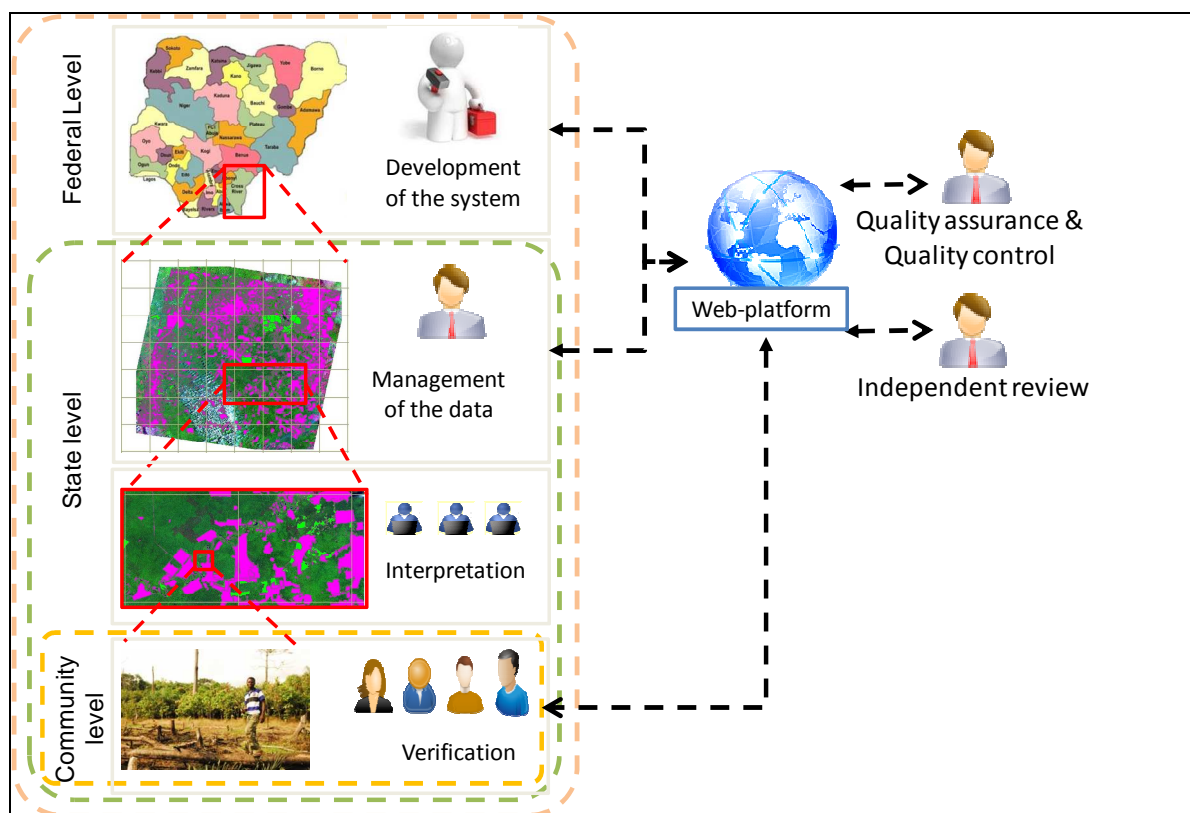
Federal Level

Sokoto Katsina Jigawa Yobe Borno Kebbi Zamfara Kano Kaduna Bauchi Gombe Adamawa Niger Kwara Plateau Nasarawa Taraba Oyo Kogi Benue Ogun Osun Ekiti Ondo Edo Enugu Lagos Delta Cross River Bayelsa Rivers Akwa Ibom

Development of the system

State level

Management of the data

Interpretation

Community level

Verification

Web-platform

Quality assurance & Quality control

Independent review